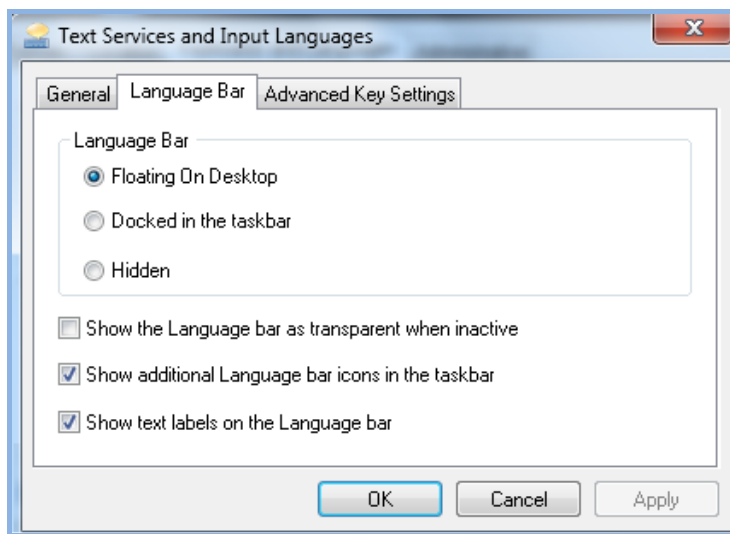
Text Services and Input Languages

General | Language Bar | Advanced Key Settings

Language Bar

Floating On Desktop

Docked in the taskbar

Hidden

Show the Language bar as transparent when inactive

Show additional Language bar icons in the taskbar

Show text labels on the Language bar

OK | Cancel | Apply